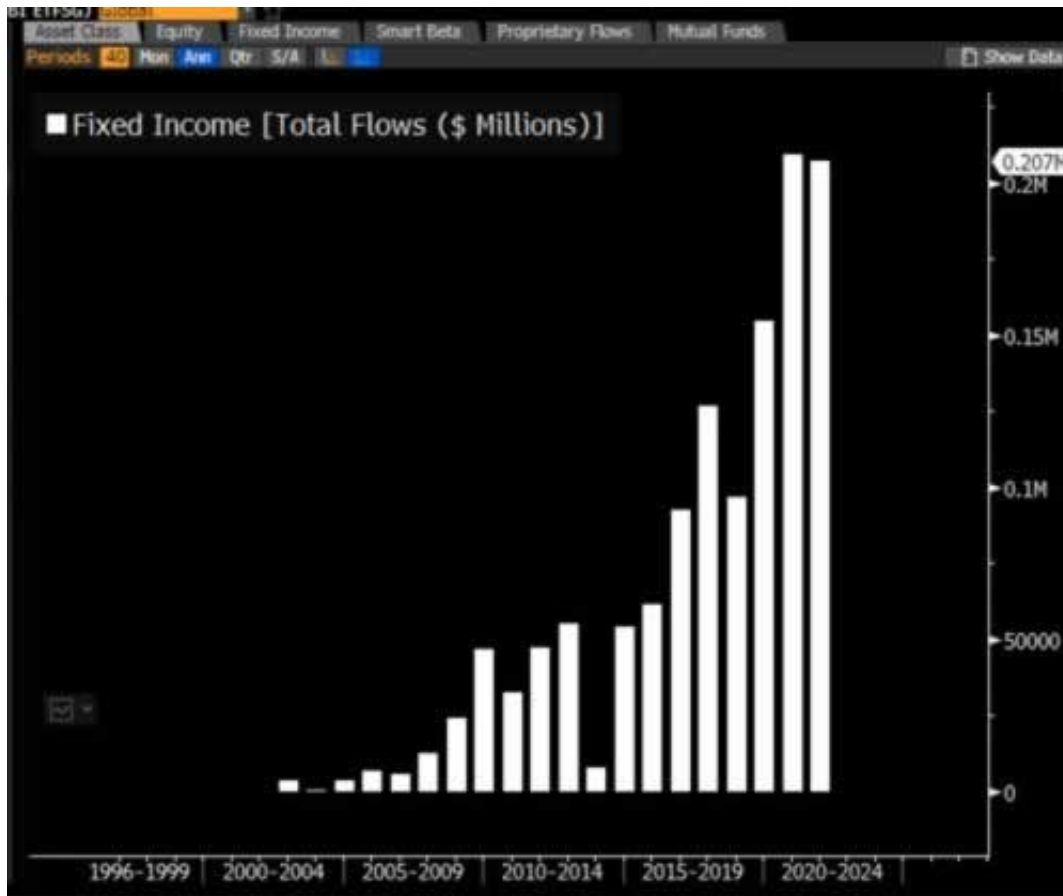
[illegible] Global
Asset Class | Equity | Fixed Income | Smart Beta | Proprietary Flows | Mutual Funds
Periods 40 Mon Ann Qtr S/A
Show Data

Fixed Income [Total Flows ($ Millions)]

0.207M
0.2M
0.15M
0.1M
50000
0

1996-1999 | 2000-2004 | 2005-2009 | 2010-2014 | 2015-2019 | 2020-2024